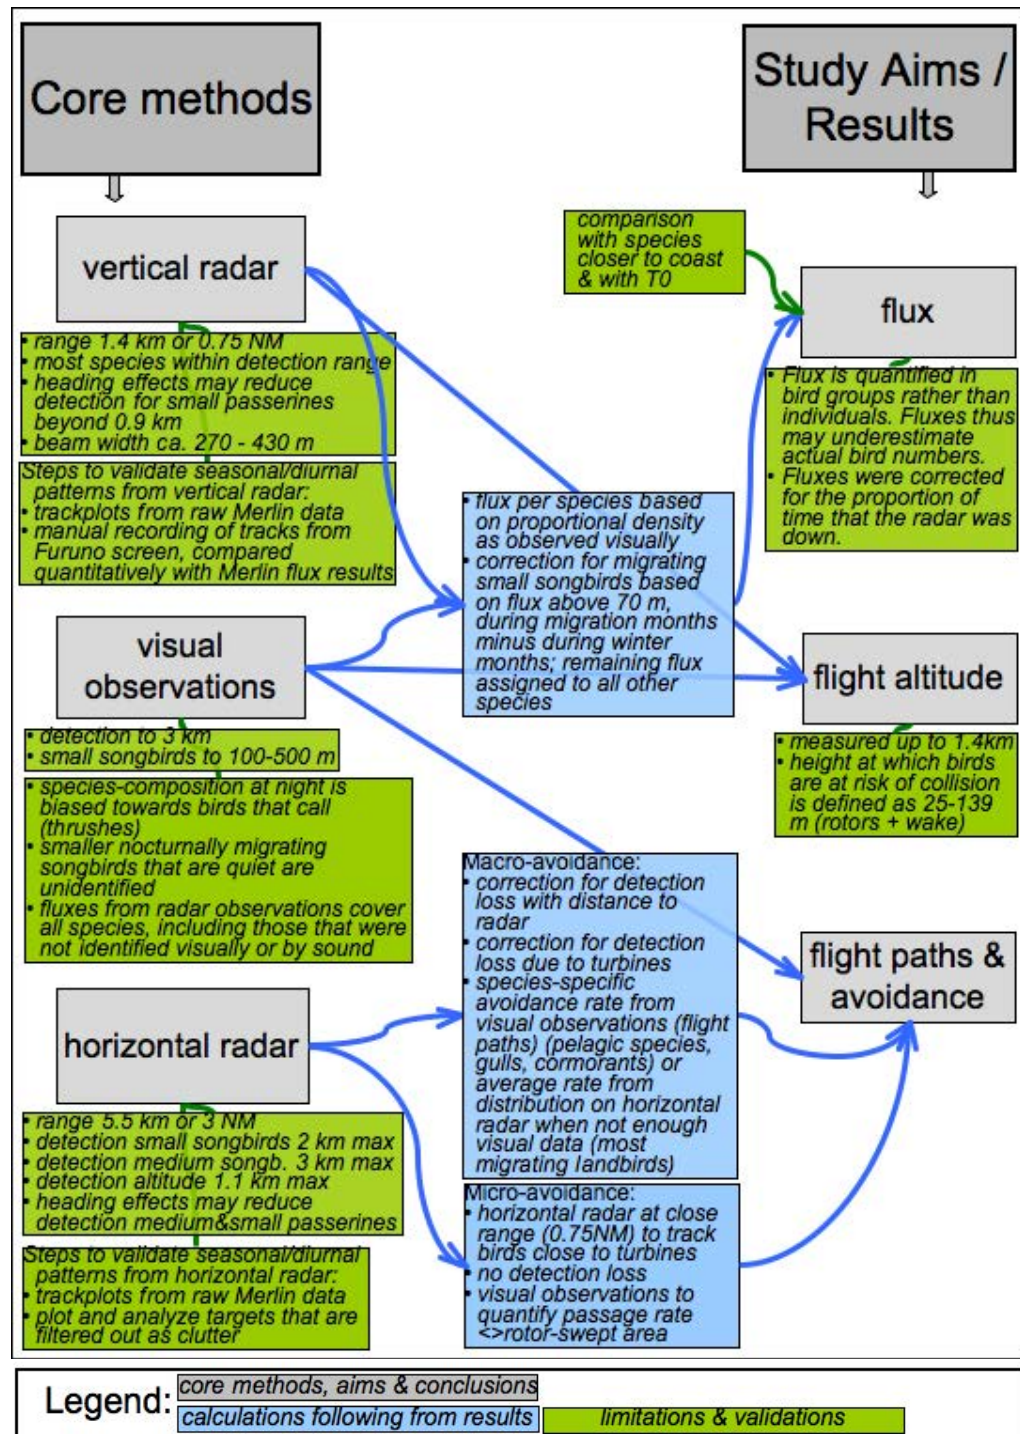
Core methods

Study Aims / Results

vertical radar

• range 1.4 km or 0.75 NM
• most species within detection range
• heading effects may reduce detection for small passerines beyond 0.9 km
• beam width ca. 270 - 430 m

Steps to validate seasonal/diurnal patterns from vertical radar:
• trackplots from raw Merlin data
• manual recording of tracks from Furuno screen, compared quantitatively with Merlin flux results

comparison with species closer to coast & with T0

flux

• Flux is quantified in bird groups rather than individuals. Fluxes thus may underestimate actual bird numbers.
• Fluxes were corrected for the proportion of time that the radar was down.

• flux per species based on proportional density as observed visually
• correction for migrating small songbirds based on flux above 70 m, during migration months minus during winter months; remaining flux assigned to all other species

visual observations

flight altitude

• detection to 3 km
• small songbirds to 100-500 m

• species-composition at night is biased towards birds that call (thrushes)
• smaller nocturnally migrating songbirds that are quiet are unidentified
• fluxes from radar observations cover all species, including those that were not identified visually or by sound

• measured up to 1.4km
• height at which birds are at risk of collision is defined as 25-139 m (rotors + wake)

Macro-avoidance:
• correction for detection loss with distance to radar
• correction for detection loss due to turbines
• species-specific avoidance rate from visual observations (flight paths) (pelagic species, gulls, cormorants) or average rate from distribution on horizontal radar when not enough visual data (most migrating landbirds)

flight paths & avoidance

horizontal radar

• range 5.5 km or 3 NM
• detection small songbirds 2 km max
• detection medium songb. 3 km max
• detection altitude 1.1 km max
• heading effects may reduce detection medium&small passerines

Steps to validate seasonal/diurnal patterns from horizontal radar:
• trackplots from raw Merlin data
• plot and analyze targets that are filtered out as clutter

Micro-avoidance:
• horizontal radar at close range (0.75NM) to track birds close to turbines
• no detection loss
• visual observations to quantify passage rate <>rotor-swept area

Legend: core methods, aims & conclusions
calculations following from results
limitations & validations